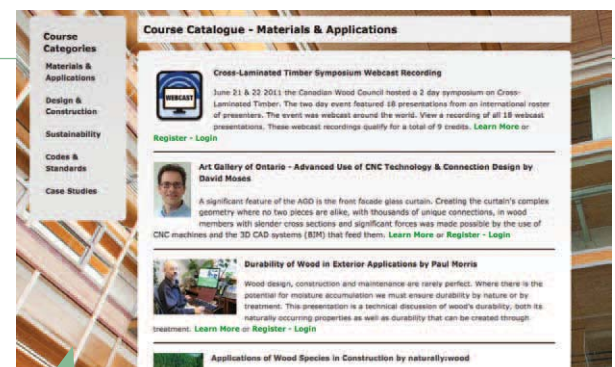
Course Categories

Materials & Applications

Design & Construction

Sustainability

Codes & Standards

Case Studies

Course Catalogue - Materials & Applications

WEBCAST

Cross-Laminated Timber Symposium Webcast Recording

June 21 & 22 2011 the Canadian Wood Council hosted a 2 day symposium on Cross-Laminated Timber. The two day event featured 18 presentations from an international roster of presenters. The event was webcast around the world. View a recording of all 18 webcast presentations. These webcast recordings qualify for a total of 9 credits. Learn More or Register - Login

Art Gallery of Ontario - Advanced Use of CNC Technology & Connection Design by David Moses

A significant feature of the AGO is the front facade glass curtain. Creating the curtain's complex geometry where no two pieces are alike, with thousands of unique connections, in wood members with slender cross sections and significant forces was made possible by the use of CNC machines and the 3D CAD systems (BIM) that feed them. Learn More or Register - Login

Durability of Wood in Exterior Applications by Paul Morris

Wood design, construction and maintenance are rarely perfect. Where there is the potential for moisture accumulation we must ensure durability by nature or by treatment. This presentation is a technical discussion of wood's durability, both its naturally occurring properties as well as durability that can be created through treatment. Learn More or Register - Login

Applications of Wood Species in Construction by naturally:wood